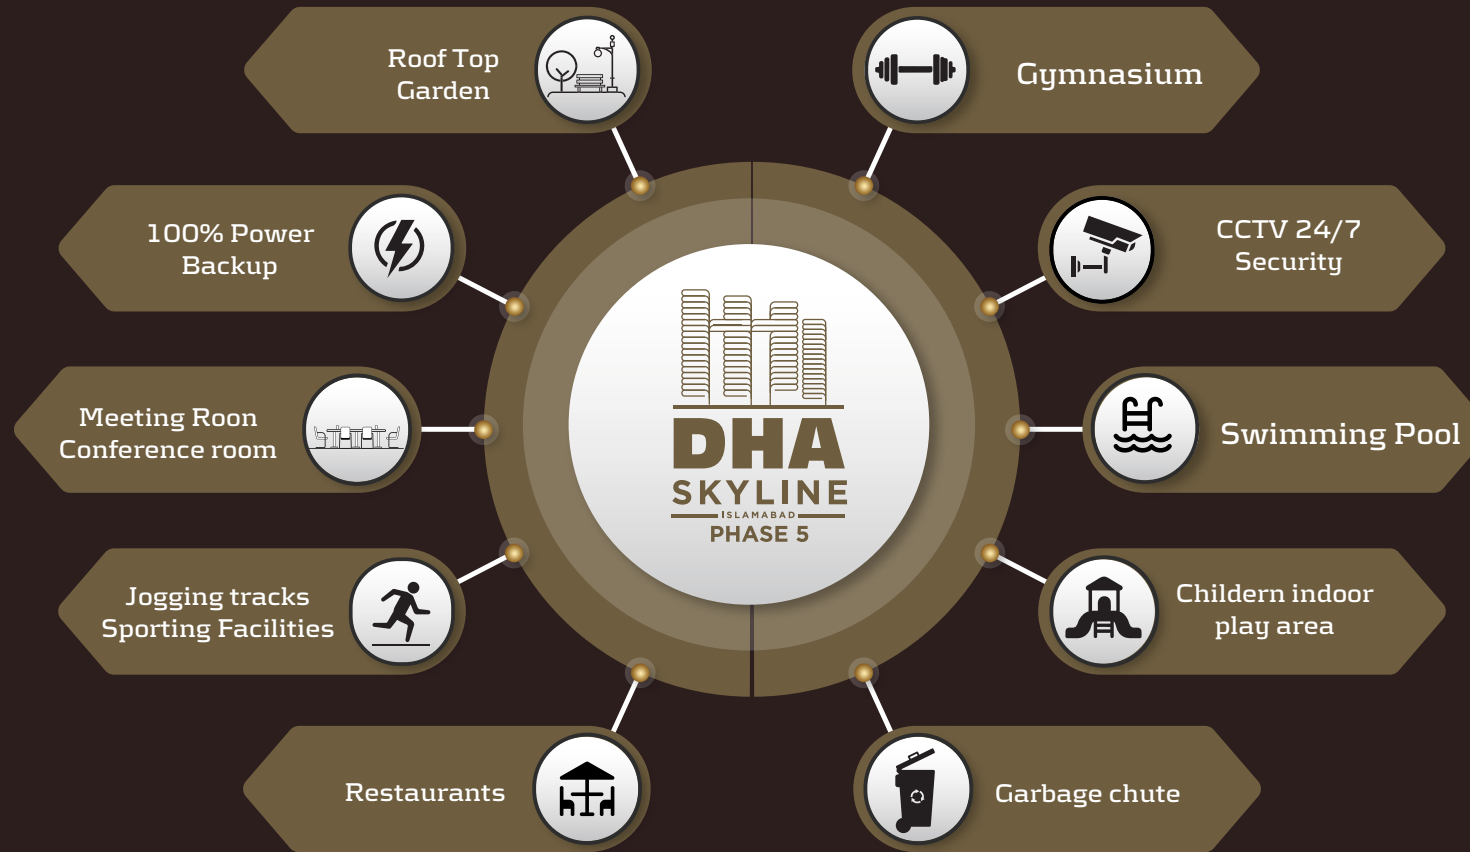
Roof Top Garden

Gymnasium

100% Power Backup

CCTV 24/7 Security

Meeting Roon Conference room

DHA SKYLINE ISLAMABAD PHASE 5

Swimming Pool

Jogging tracks Sporting Facilities

Childern indoor play area

Restaurants

Garbage chute